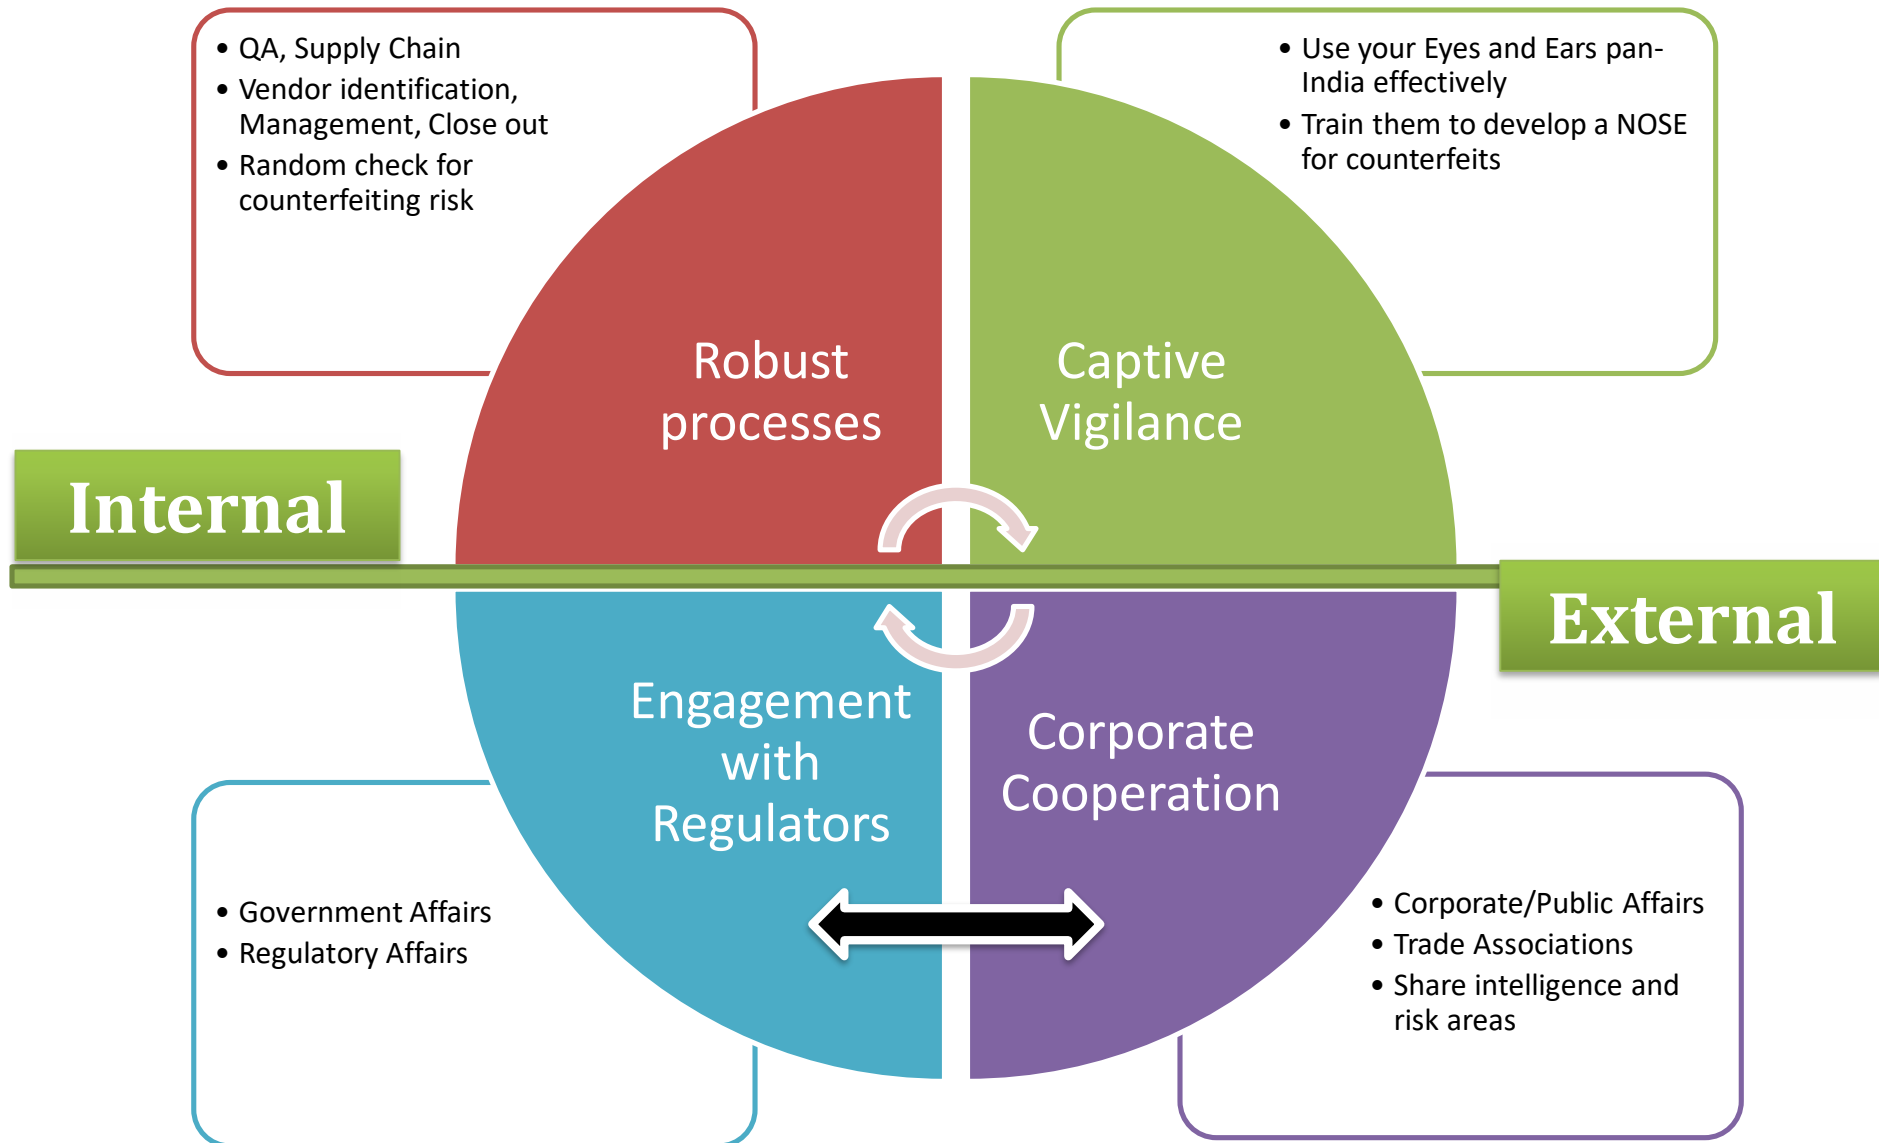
- QA, Supply Chain
- Vendor identification, Management, Close out
- Random check for counterfeiting risk

- Use your Eyes and Ears pan-India effectively
- Train them to develop a NOSE for counterfeits

Robust processes

Captive Vigilance

Internal

External

Engagement with Regulators

Corporate Cooperation

- Government Affairs
- Regulatory Affairs

- Corporate/Public Affairs
- Trade Associations
- Share intelligence and risk areas